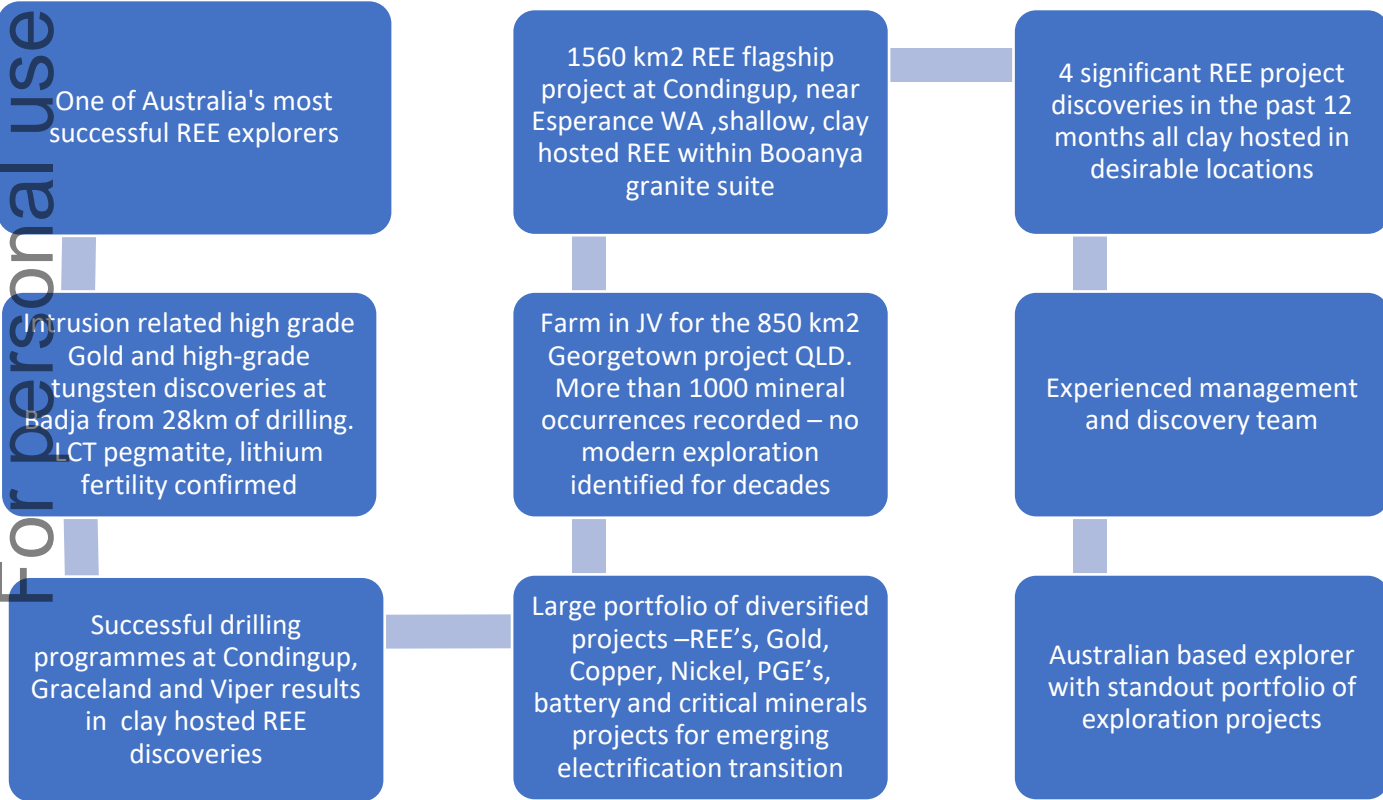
For personal use

One of Australia's most successful REE explorers

1560 km2 REE flagship project at Condingup, near Esperance WA ,shallow, clay hosted REE within Booanya granite suite

4 significant REE project discoveries in the past 12 months all clay hosted in desirable locations

Intrusion related high grade Gold and high-grade tungsten discoveries at Badja from 28km of drilling. LCT pegmatite, lithium fertility confirmed

Farm in JV for the 850 km2 Georgetown project QLD. More than 1000 mineral occurrences recorded – no modern exploration identified for decades

Experienced management and discovery team

Successful drilling programmes at Condingup, Graceland and Viper results in clay hosted REE discoveries

Large portfolio of diversified projects –REE's, Gold, Copper, Nickel, PGE's, battery and critical minerals projects for emerging electrification transition

Australian based explorer with standout portfolio of exploration projects